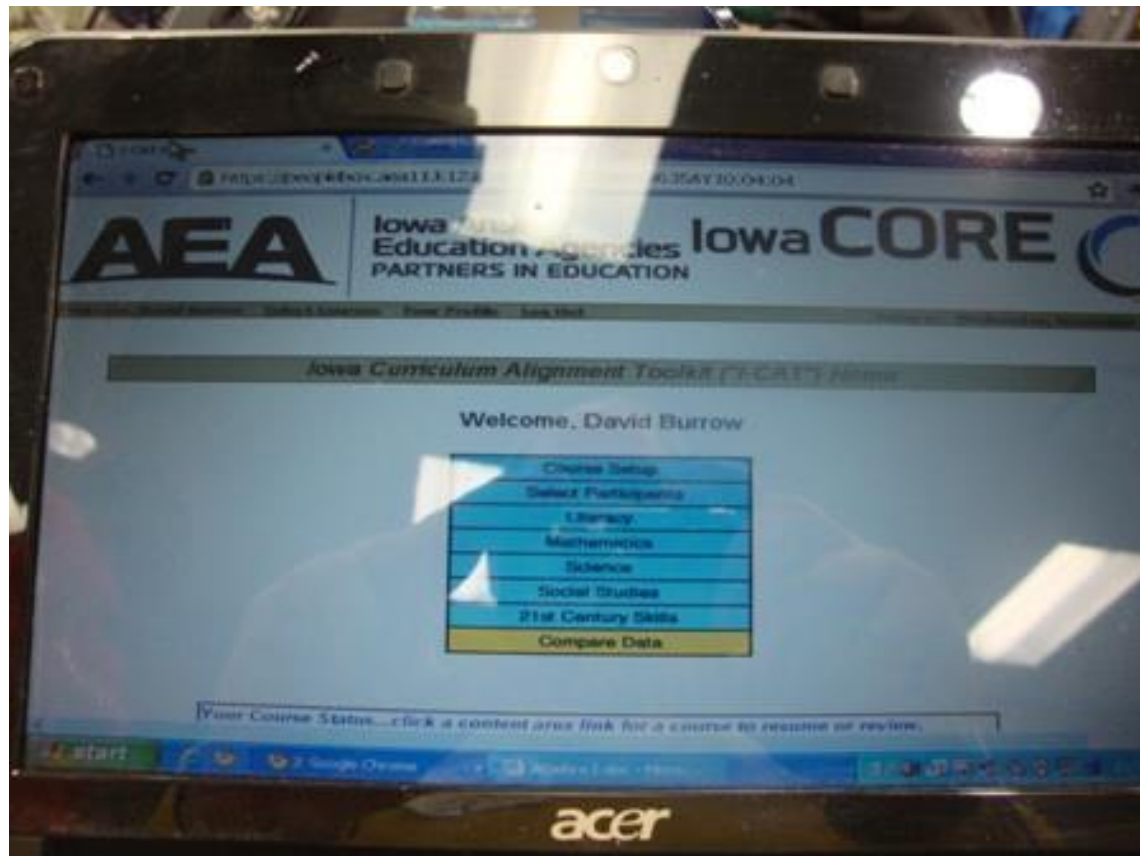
AEA

Iowa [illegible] Education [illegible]cies PARTNERS IN EDUCATION

Iowa CORE

Iowa Curriculum Alignment Toolkit ("I-CAT") Home

Welcome, David Burrow

Course Setup
Select Participants
Literacy
Mathematics
Science
Social Studies
21st Century Skills
Compare Data

Your Course Status... click a content area link for a course to resume or review.

start

acer